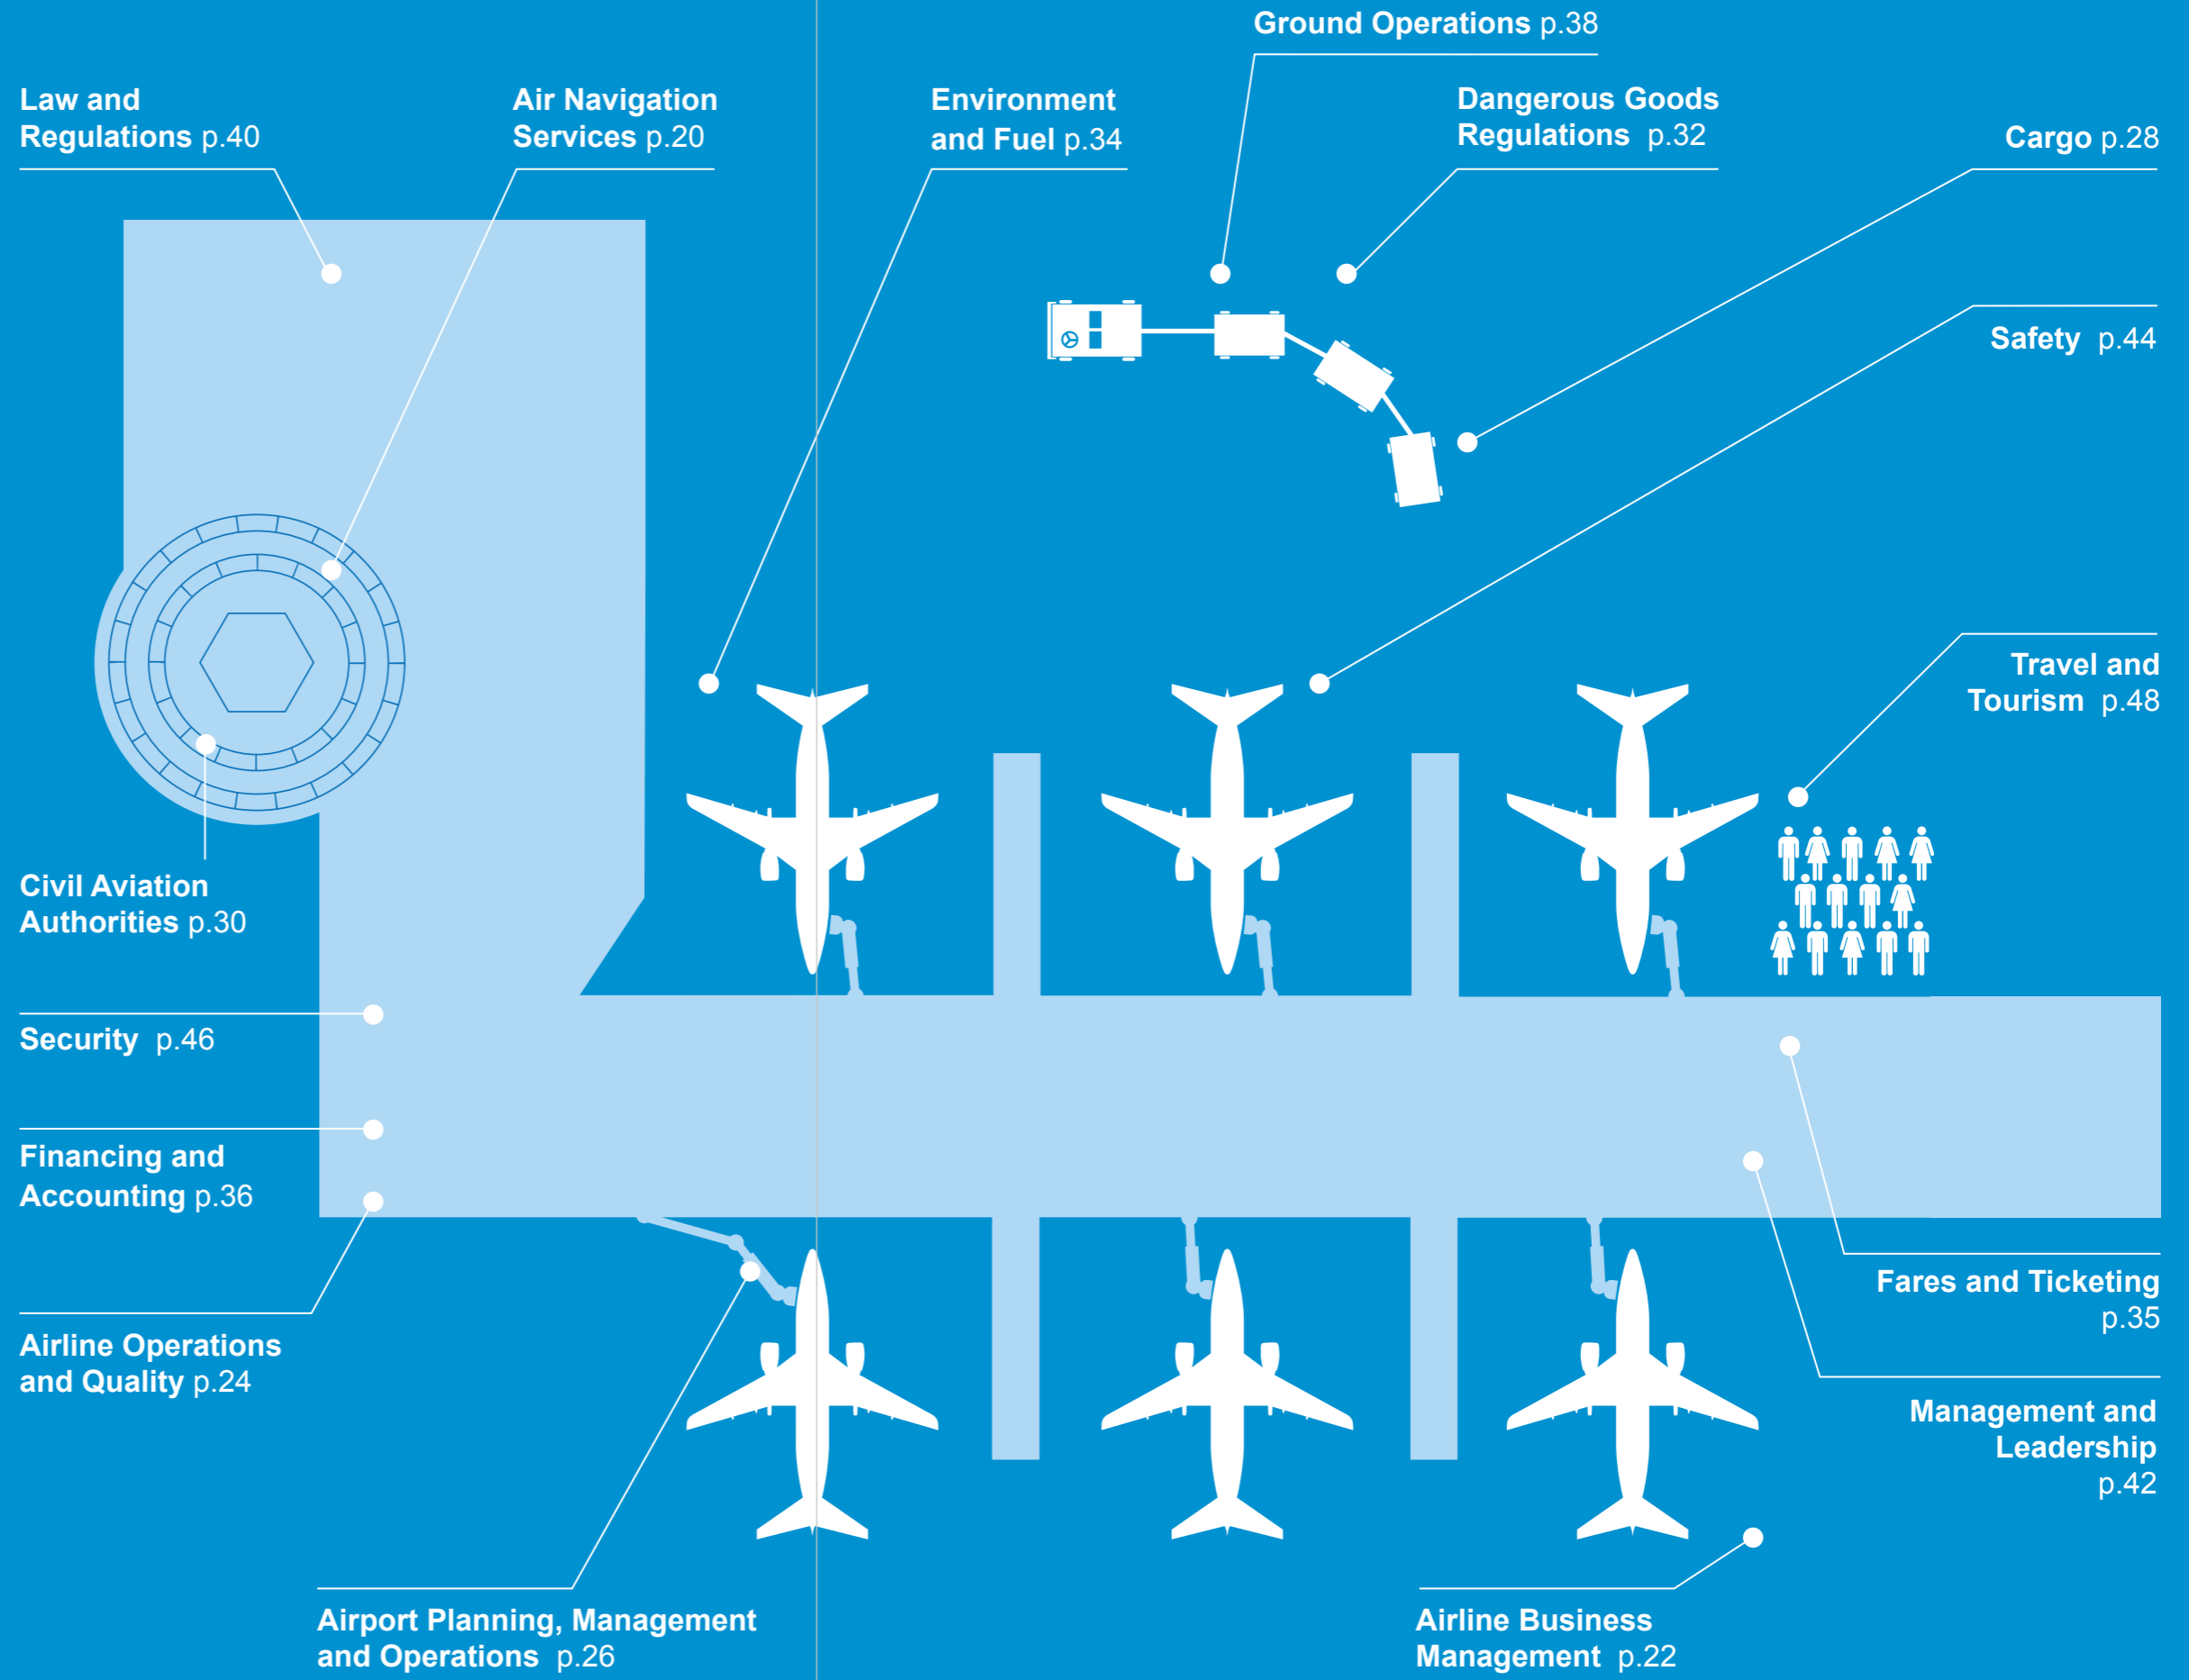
Ground Operations p.38

Law and Regulations p.40

Air Navigation Services p.20

Environment and Fuel p.34

Dangerous Goods Regulations p.32

Cargo p.28

Safety p.44

Travel and Tourism p.48

Civil Aviation Authorities p.30

Security p.46

Financing and Accounting p.36

Airline Operations and Quality p.24

Fares and Ticketing p.35

Management and Leadership p.42

Airport Planning, Management and Operations p.26

Airline Business Management p.22